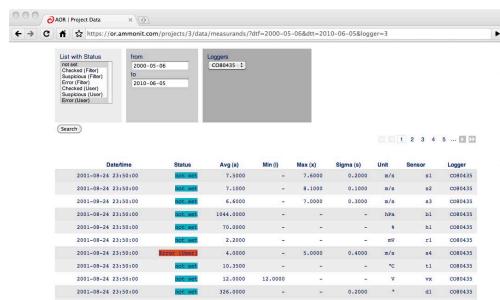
AOR | Project Data

https://or.ammonit.com/projects/3/data/measurands/?dtf=2000-05-06&dtt=2010-06-05&logger=3

List with Status
not set
Checked (Filter)
Suspicious (Filter)
Error (Filter)
Checked (User)
Suspicious (User)
Error (User)

from
2000-05-06
to
2010-06-05

Loggers
CO80435

Search

1 2 3 4 5 ... 8

| Date/time | Status | Avg (x) | Min (l) | Max (x) | Sigma (s) | Unit | Sensor | Logger |
|---|---|---|---|---|---|---|---|---|
| 2001-08-24 23:50:00 | not set | 7.5000 | – | 7.6000 | 0.2000 | m/s | s1 | CO80435 |
| 2001-08-24 23:50:00 | not set | 7.1000 | – | 8.1000 | 0.1000 | m/s | s2 | CO80435 |
| 2001-08-24 23:50:00 | not set | 6.6000 | – | 7.0000 | 0.3000 | m/s | s3 | CO80435 |
| 2001-08-24 23:50:00 | not set | 1044.0000 | – | – | – | hPa | b1 | CO80435 |
| 2001-08-24 23:50:00 | not set | 70.0000 | – | – | – | % | h1 | CO80435 |
| 2001-08-24 23:50:00 | not set | 2.2000 | – | – | – | mV | r1 | CO80435 |
| 2001-08-24 23:50:00 | Error (User) | 4.0000 | – | 5.0000 | 0.4000 | m/s | s4 | CO80435 |
| 2001-08-24 23:50:00 | not set | 10.3000 | – | – | – | °C | t1 | CO80435 |
| 2001-08-24 23:50:00 | not set | 12.0000 | 12.0000 | – | – | V | vx | CO80435 |
| 2001-08-24 23:50:00 | not set | 326.0000 | – | – | 0.2000 | ° | d1 | CO80435 |